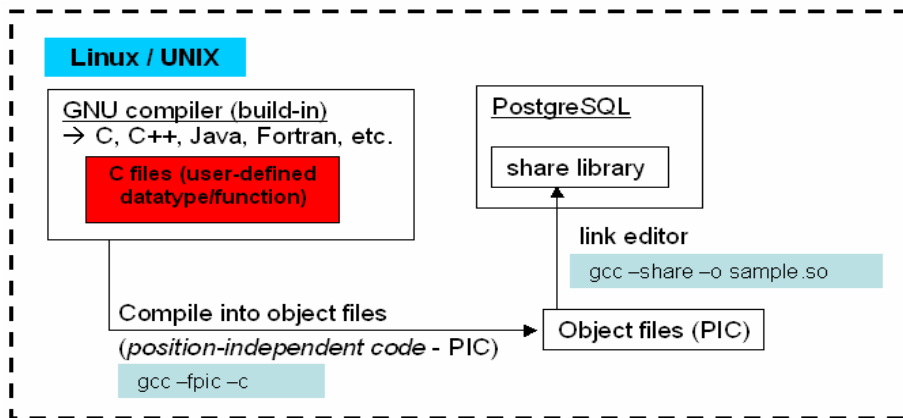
Linux / UNIX

GNU compiler (build-in)
→ C, C++, Java, Fortran, etc.

C files (user-defined datatype/function)

PostgreSQL

share library

link editor

gcc –share –o sample.so

Compile into object files

(*position-independent code* - PIC)

gcc –fpic –c

Object files (PIC)